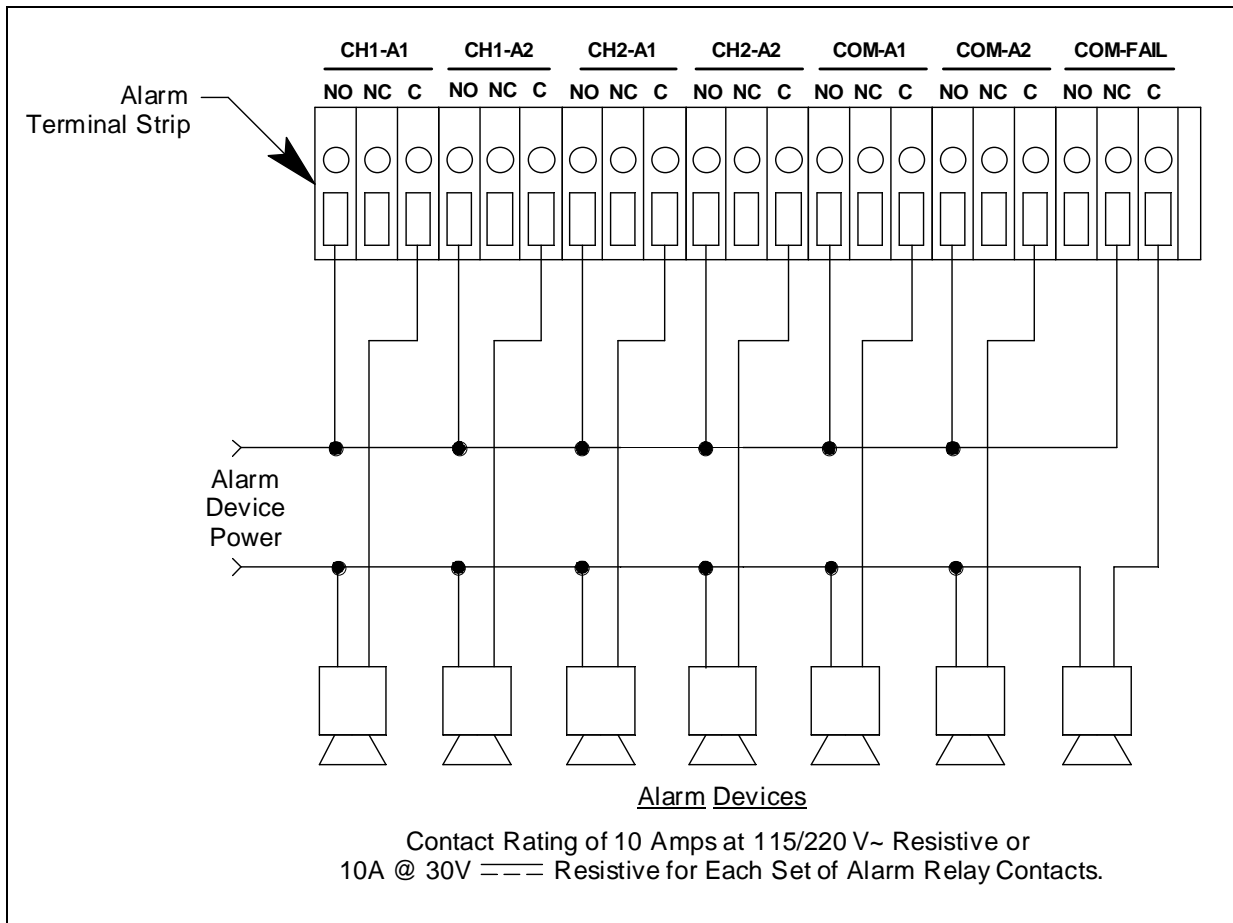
CH1-A1 CH1-A2 CH2-A1 CH2-A2 COM-A1 COM-A2 COM-FAIL

NO NC C NO NC C NO NC C NO NC C NO NC C NO NC C NO NC C

Alarm Terminal Strip

Alarm Device Power

Alarm Devices

Contact Rating of 10 Amps at 115/220 V~ Resistive or 10A @ 30V ═══ Resistive for Each Set of Alarm Relay Contacts.